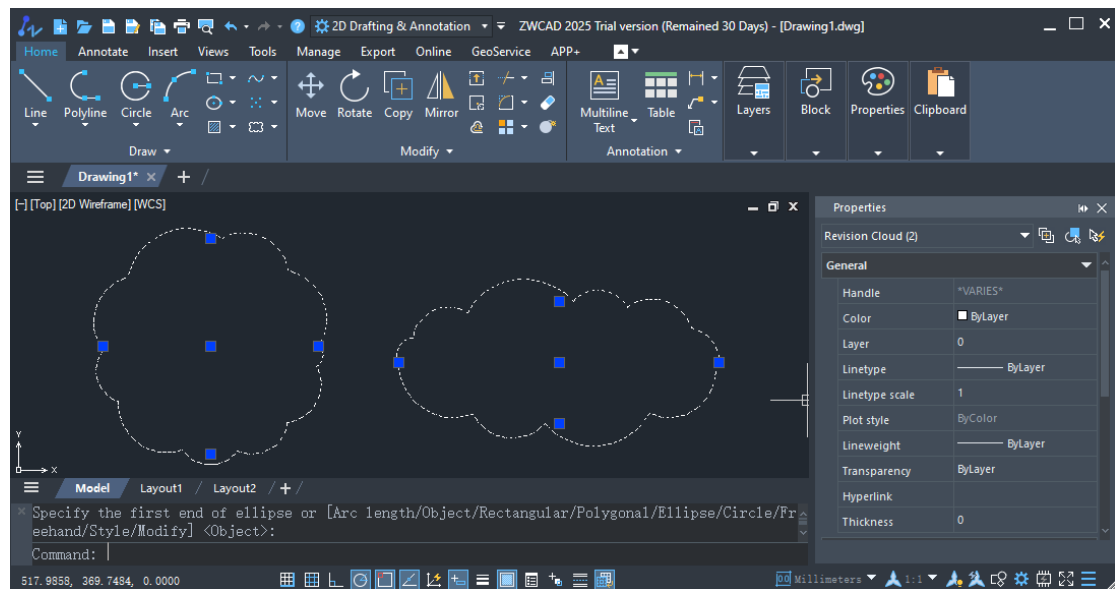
2D Drafting & Annotation ZWCAD 2025 Trial version (Remained 30 Days) - [Drawing1.dwg]

Home Annotate Insert Views Tools Manage Export Online GeoService APP+

Line Polyline Circle Arc Move Rotate Copy Mirror Multiline Text Table Layers Block Properties Clipboard

Draw Modify Annotation

Drawing1*

[-] [Top] [2D Wireframe] [WCS]

Properties

Revision Cloud (2)

General

| | |
|---|---|
| Handle | *VARIES* |
| Color | ByLayer |
| Layer | 0 |
| Linetype | ByLayer |
| Linetype scale | 1 |
| Plot style | ByColor |
| Lineweight | ByLayer |
| Transparency | ByLayer |
| Hyperlink | |
| Thickness | 0 |

Model Layout1 Layout2

Specify the first end of ellipse or [Arc length/Object/Rectangular/Polygonal/Ellipse/Circle/Freehand/Style/Modify] <Object>:

Command:

517.9858, 369.7484, 0.0000

Millimeters 1:1